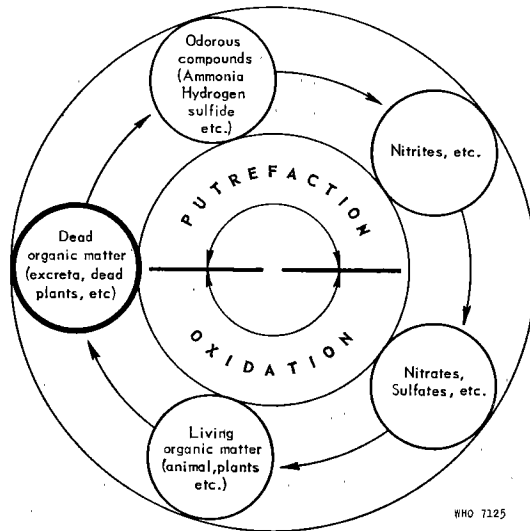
Odorous compounds (Ammonia Hydrogen sulfide etc.)

Nitrites, etc.

PUTREFACTION

Dead organic matter (excreta, dead plants, etc)

OXIDATION

Nitrates, Sulfates, etc.

Living organic matter (animal, plants etc.)

WHO 7125